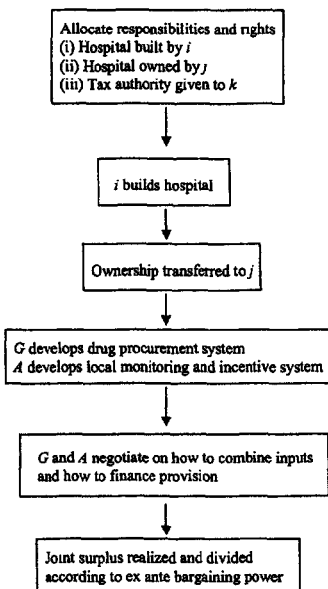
Allocate responsibilities and rights
(i) Hospital built by $i$
(ii) Hospital owned by $j$
(iii) Tax authority given to $k$

$i$ builds hospital

Ownership transferred to $j$

$G$ develops drug procurement system
$A$ develops local monitoring and incentive system

$G$ and $A$ negotiate on how to combine inputs and how to finance provision

Joint surplus realized and divided according to ex ante bargaining power